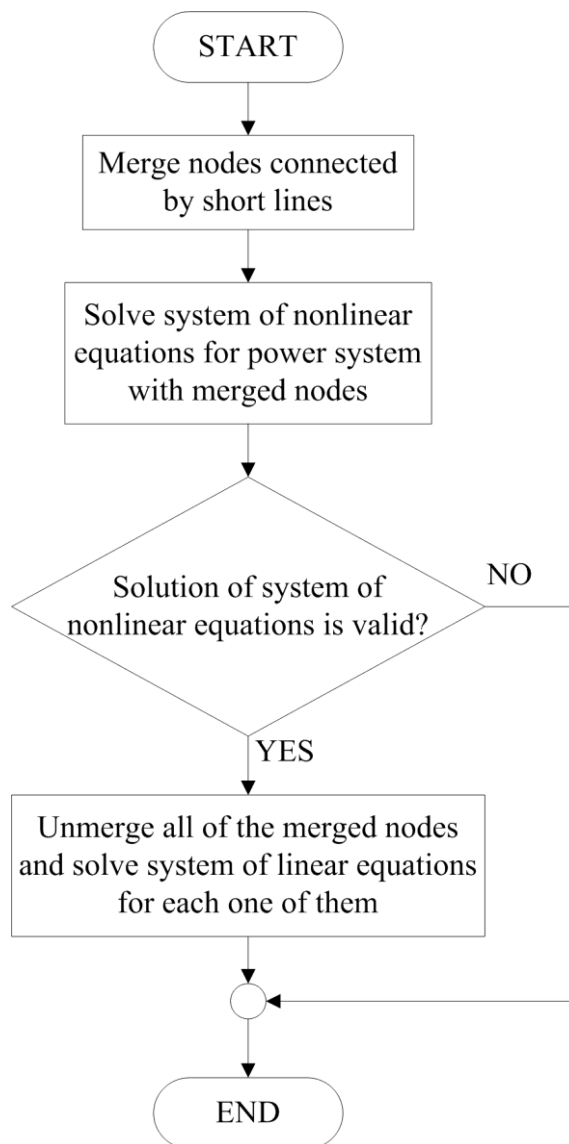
START

Merge nodes connected by short lines

Solve system of nonlinear equations for power system with merged nodes

Solution of system of nonlinear equations is valid?

NO

YES

Unmerge all of the merged nodes and solve system of linear equations for each one of them

END